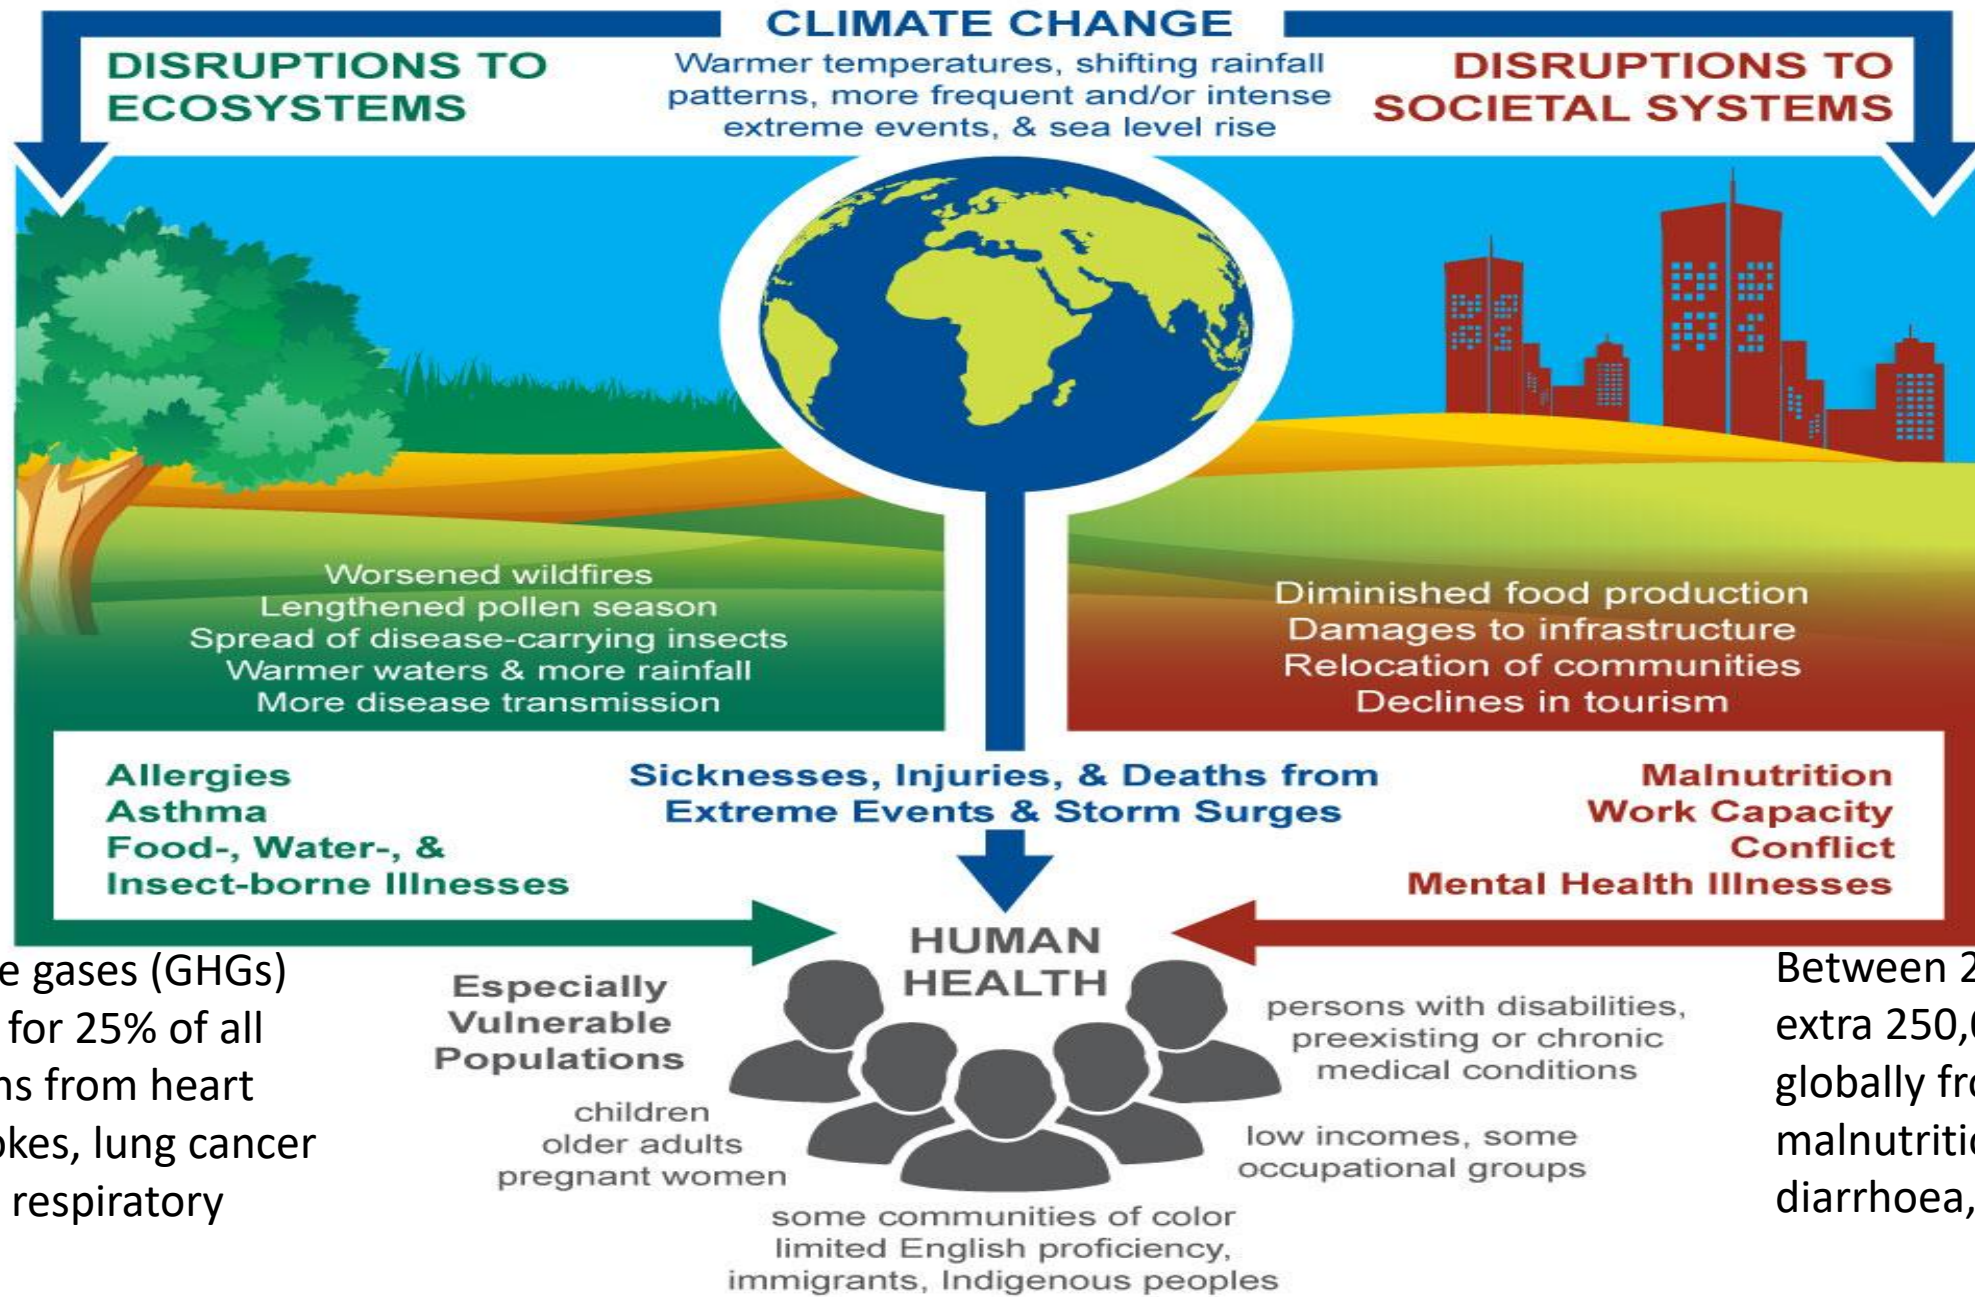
CLIMATE CHANGE

Warmer temperatures, shifting rainfall patterns, more frequent and/or intense extreme events, & sea level rise

DISRUPTIONS TO ECOSYSTEMS

DISRUPTIONS TO SOCIETAL SYSTEMS

Worsened wildfires
Lengthened pollen season
Spread of disease-carrying insects
Warmer waters & more rainfall
More disease transmission

Diminished food production
Damages to infrastructure
Relocation of communities
Declines in tourism

Allergies
Asthma
Food-, Water-, &
Insect-borne Illnesses

Sicknesses, Injuries, & Deaths from Extreme Events & Storm Surges

Malnutrition
Work Capacity
Conflict
Mental Health Illnesses

HUMAN HEALTH

Especially Vulnerable Populations

children
older adults
pregnant women

persons with disabilities, preexisting or chronic medical conditions

low incomes, some occupational groups

some communities of color
limited English proficiency,
immigrants, Indigenous peoples

e gases (GHGs)
for 25% of all
ns from heart
kes, lung cancer
respiratory

Between 2
extra 250,
globally fr
malnutriti
diarrhoea,